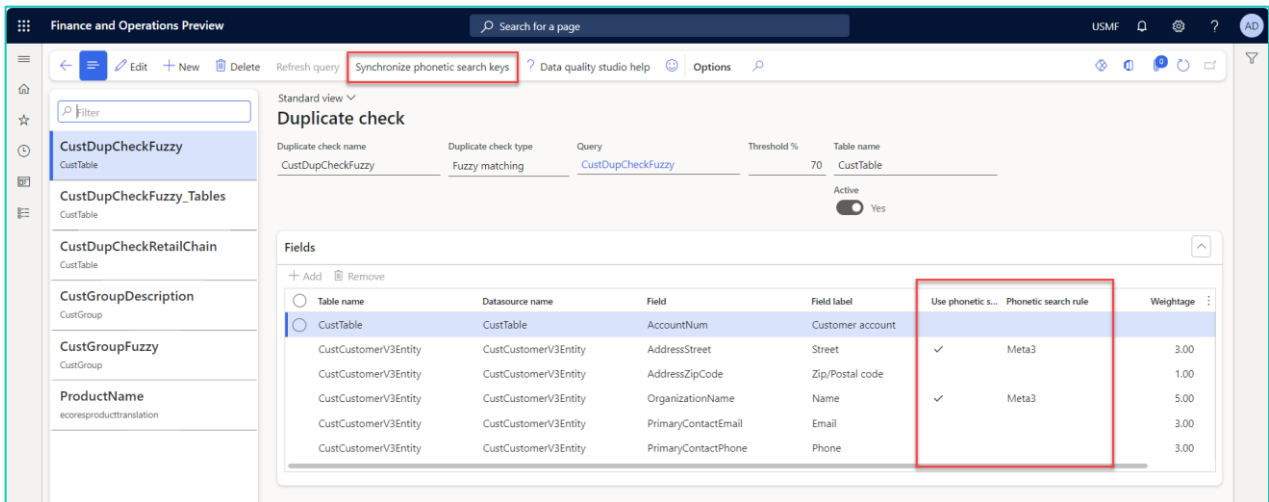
Finance and Operations Preview

Search for a page

USMF

AD

Edit + New Delete Refresh query Synchronize phonetic search keys ? Data quality studio help Options

0

Filter

CustDupCheckFuzzy
CustTable

CustDupCheckFuzzy_Tables
CustTable

CustDupCheckRetailChain
CustTable

CustGroupDescription
CustGroup

CustGroupFuzzy
CustGroup

ProductName
ecoresproducttranslation

Standard view

Duplicate check

Duplicate check name
CustDupCheckFuzzy

Duplicate check type
Fuzzy matching

Query
CustDupCheckFuzzy

Threshold %
70

Table name
CustTable

Active
Yes

Fields

+ Add Remove

| Table name | Datasource name | Field | Field label | Use phonetic s... | Phonetic search rule | Weightage |
|---|---|---|---|---|---|---|
| CustTable | CustTable | AccountNum | Customer account | | | |
| CustCustomerV3Entity | CustCustomerV3Entity | AddressStreet | Street | ✓ | Meta3 | 3.00 |
| CustCustomerV3Entity | CustCustomerV3Entity | AddressZipCode | Zip/Postal code | | | 1.00 |
| CustCustomerV3Entity | CustCustomerV3Entity | OrganizationName | Name | ✓ | Meta3 | 5.00 |
| CustCustomerV3Entity | CustCustomerV3Entity | PrimaryContactEmail | Email | | | 3.00 |
| CustCustomerV3Entity | CustCustomerV3Entity | PrimaryContactPhone | Phone | | | 3.00 |